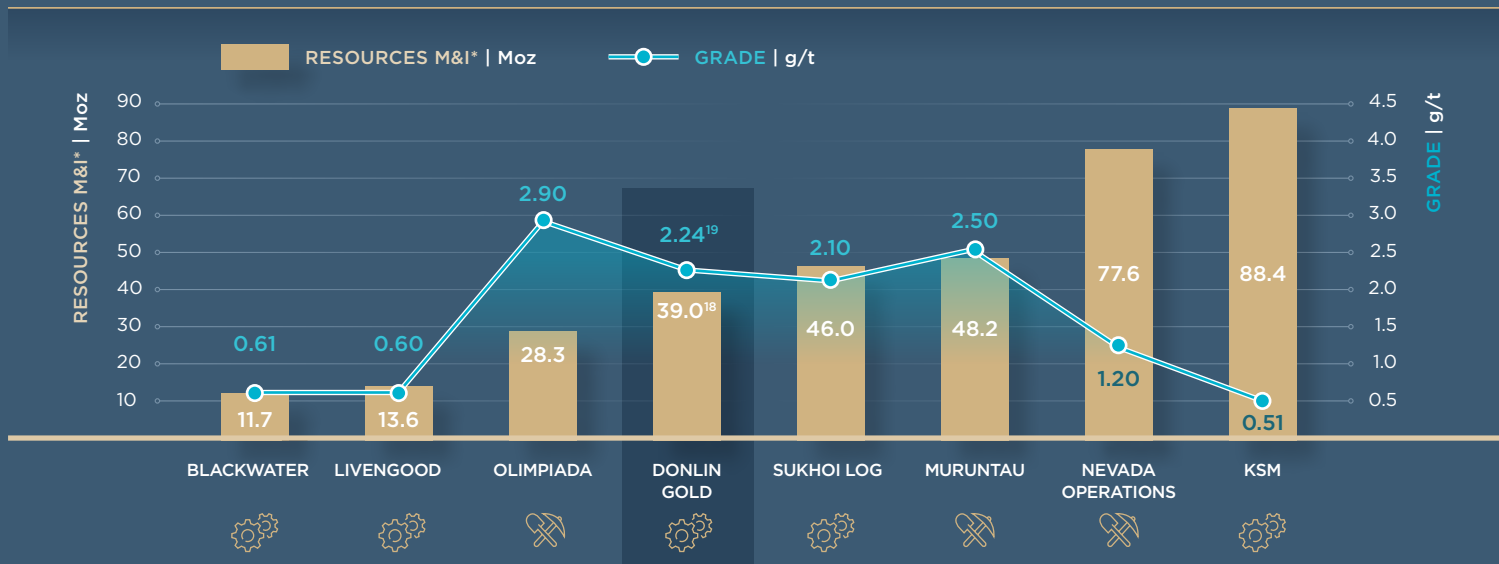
RESOURCES M&I* | Moz

GRADE | g/t

RESOURCES M&I* | Moz

90
80
70
60
50
40
30
20
10

GRADE | g/t

4.5
4.0
3.5
3.0
2.5
2.0
1.5
1.0
0.5

0.61
11.7
BLACKWATER

0.60
13.6
LIVENGOOD

2.90
28.3
OLIMPIADA

$2.24^{19}$
$39.0^{18}$
DONLIN GOLD

2.10
46.0
SUKHOI LOG

2.50
48.2
MURUNTAU

77.6
1.20
NEVADA OPERATIONS

88.4
0.51
KSM